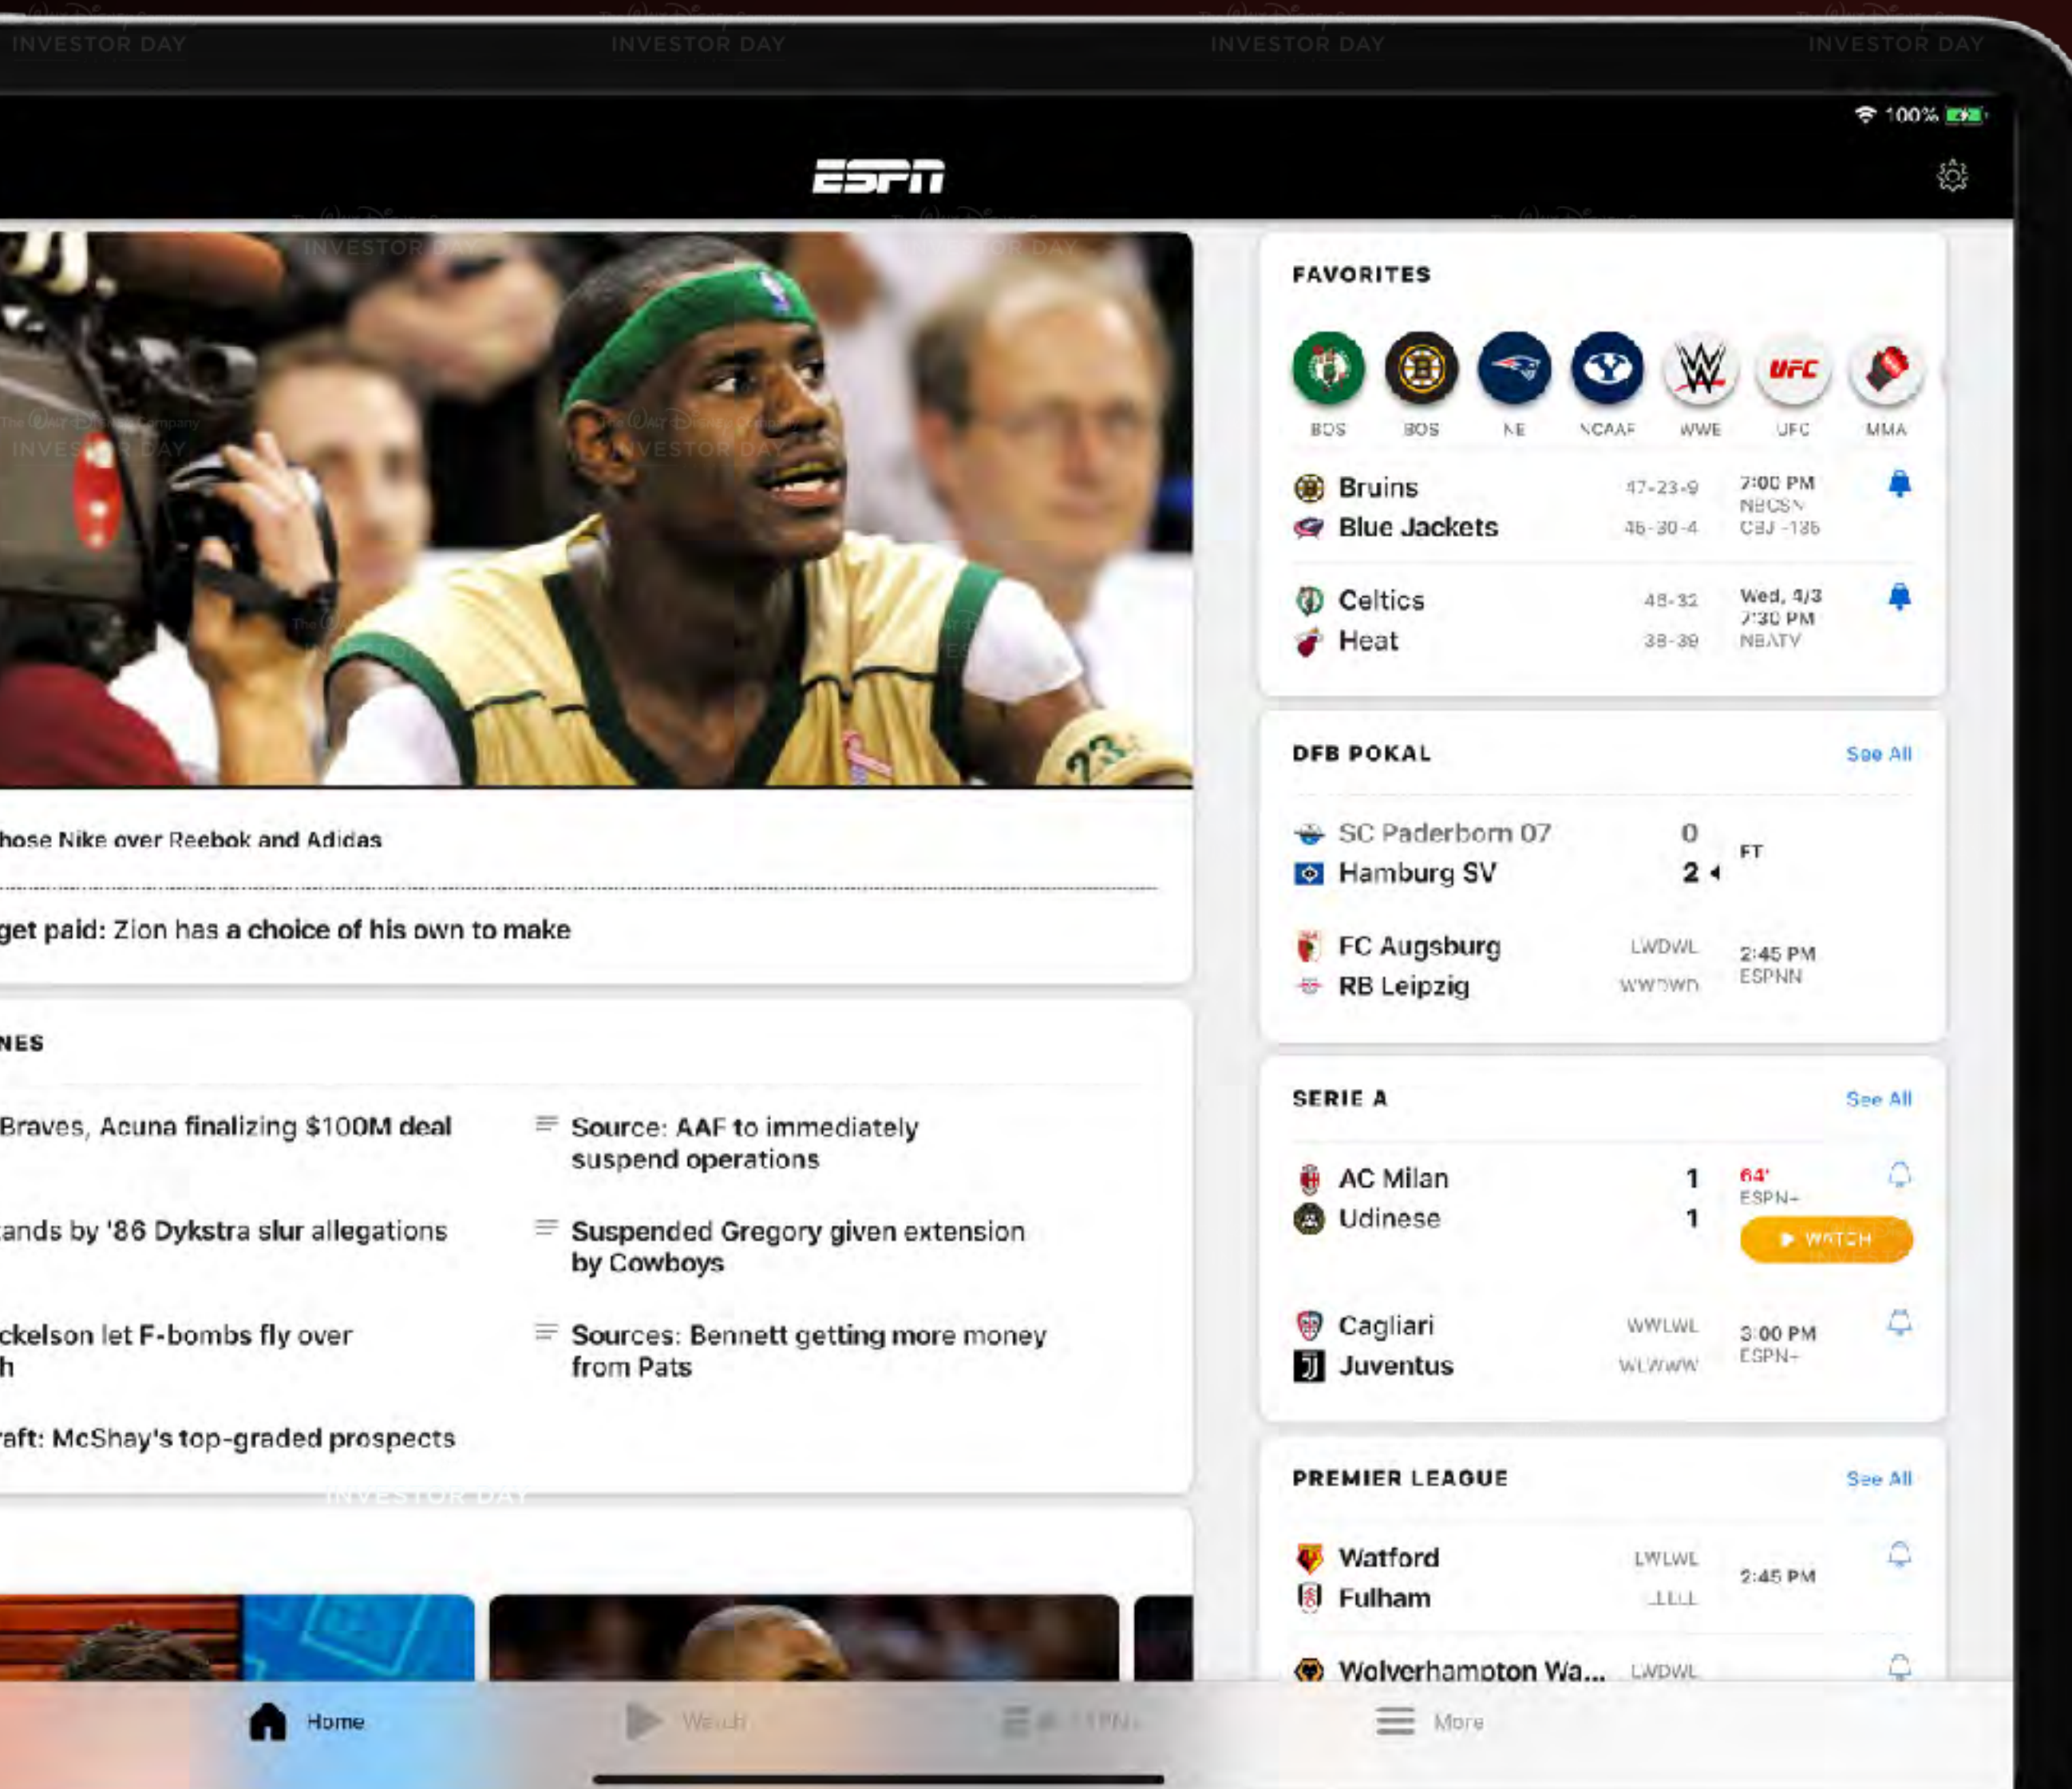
INVESTOR DAY INVESTOR DAY INVESTOR DAY INVESTOR DAY

100%

ESPN

FAVORITES

BOS BOS NE NCAAF WWE UFC MMA

Bruins 47-23-9 7:00 PM NBCSN
Blue Jackets 46-30-4 CBJ -136

Celtics 48-32 Wed, 4/3 7:30 PM NBATV
Heat 38-39

hose Nike over Reebok and Adidas

get paid: Zion has a choice of his own to make

NES

Braves, Acuna finalizing $100M deal

Source: AAF to immediately suspend operations

ands by '86 Dykstra slur allegations

Suspended Gregory given extension by Cowboys

ckelson let F-bombs fly over
h

Sources: Bennett getting more money from Pats

aft: McShay's top-graded prospects

DFB POKAL See All

SC Paderborn 07 0 FT
Hamburg SV 2

FC Augsburg LWDWL 2:45 PM ESPNN
RB Leipzig WWDWD

SERIE A See All

AC Milan 1 64' ESPN+
Udinese 1 WATCH

Cagliari WWLWL 3:00 PM ESPN+
Juventus WLWWW

PREMIER LEAGUE See All

Watford LWLWL 2:45 PM
Fulham LLLLL

Wolverhampton Wa... LWDWL

Home Watch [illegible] More